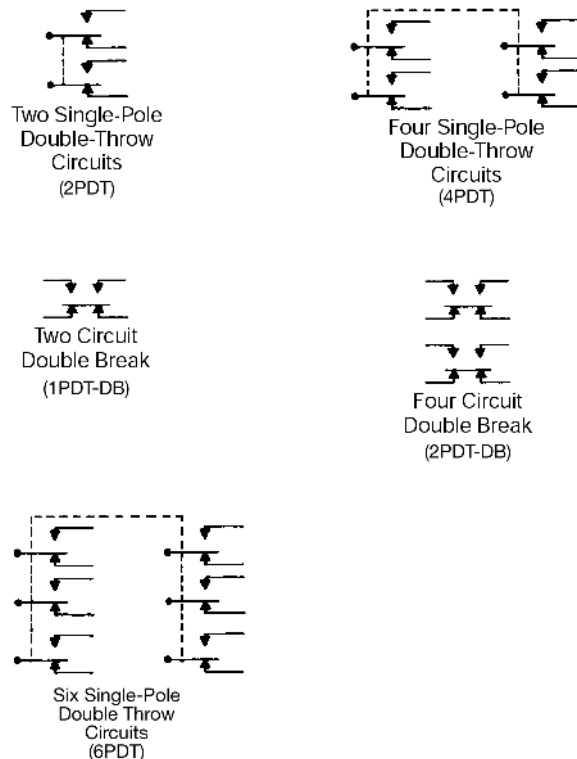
Two Single-Pole Double-Throw Circuits (2PDT)

Four Single-Pole Double-Throw Circuits (4PDT)

Two Circuit Double Break (1PDT-DB)

Four Circuit Double Break (2PDT-DB)

Six Single-Pole Double Throw Circuits (6PDT)